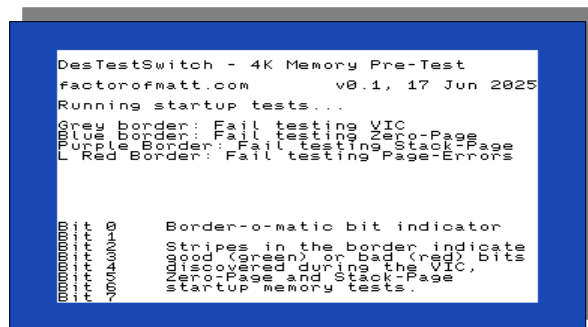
DesTestSwitch - 4K Memory Pre-Test
factorofmatt.com v0.1, 17 Jun 2025
Running startup tests...

Grey border: Fail testing VIC
Blue border: Fail testing Zero-Page
Purple Border: Fail testing Stack-Page
L Red Border: Fail testing Page-Errors

Bit 0 Border-o-matic bit indicator
Bit 1
Bit 2 Stripes in the border indicate
Bit 3 good (green) or bad (red) bits
Bit 4 discovered during the VIC,
Bit 5 Zero-Page and Stack-Page
Bit 6 startup memory tests.
Bit 7